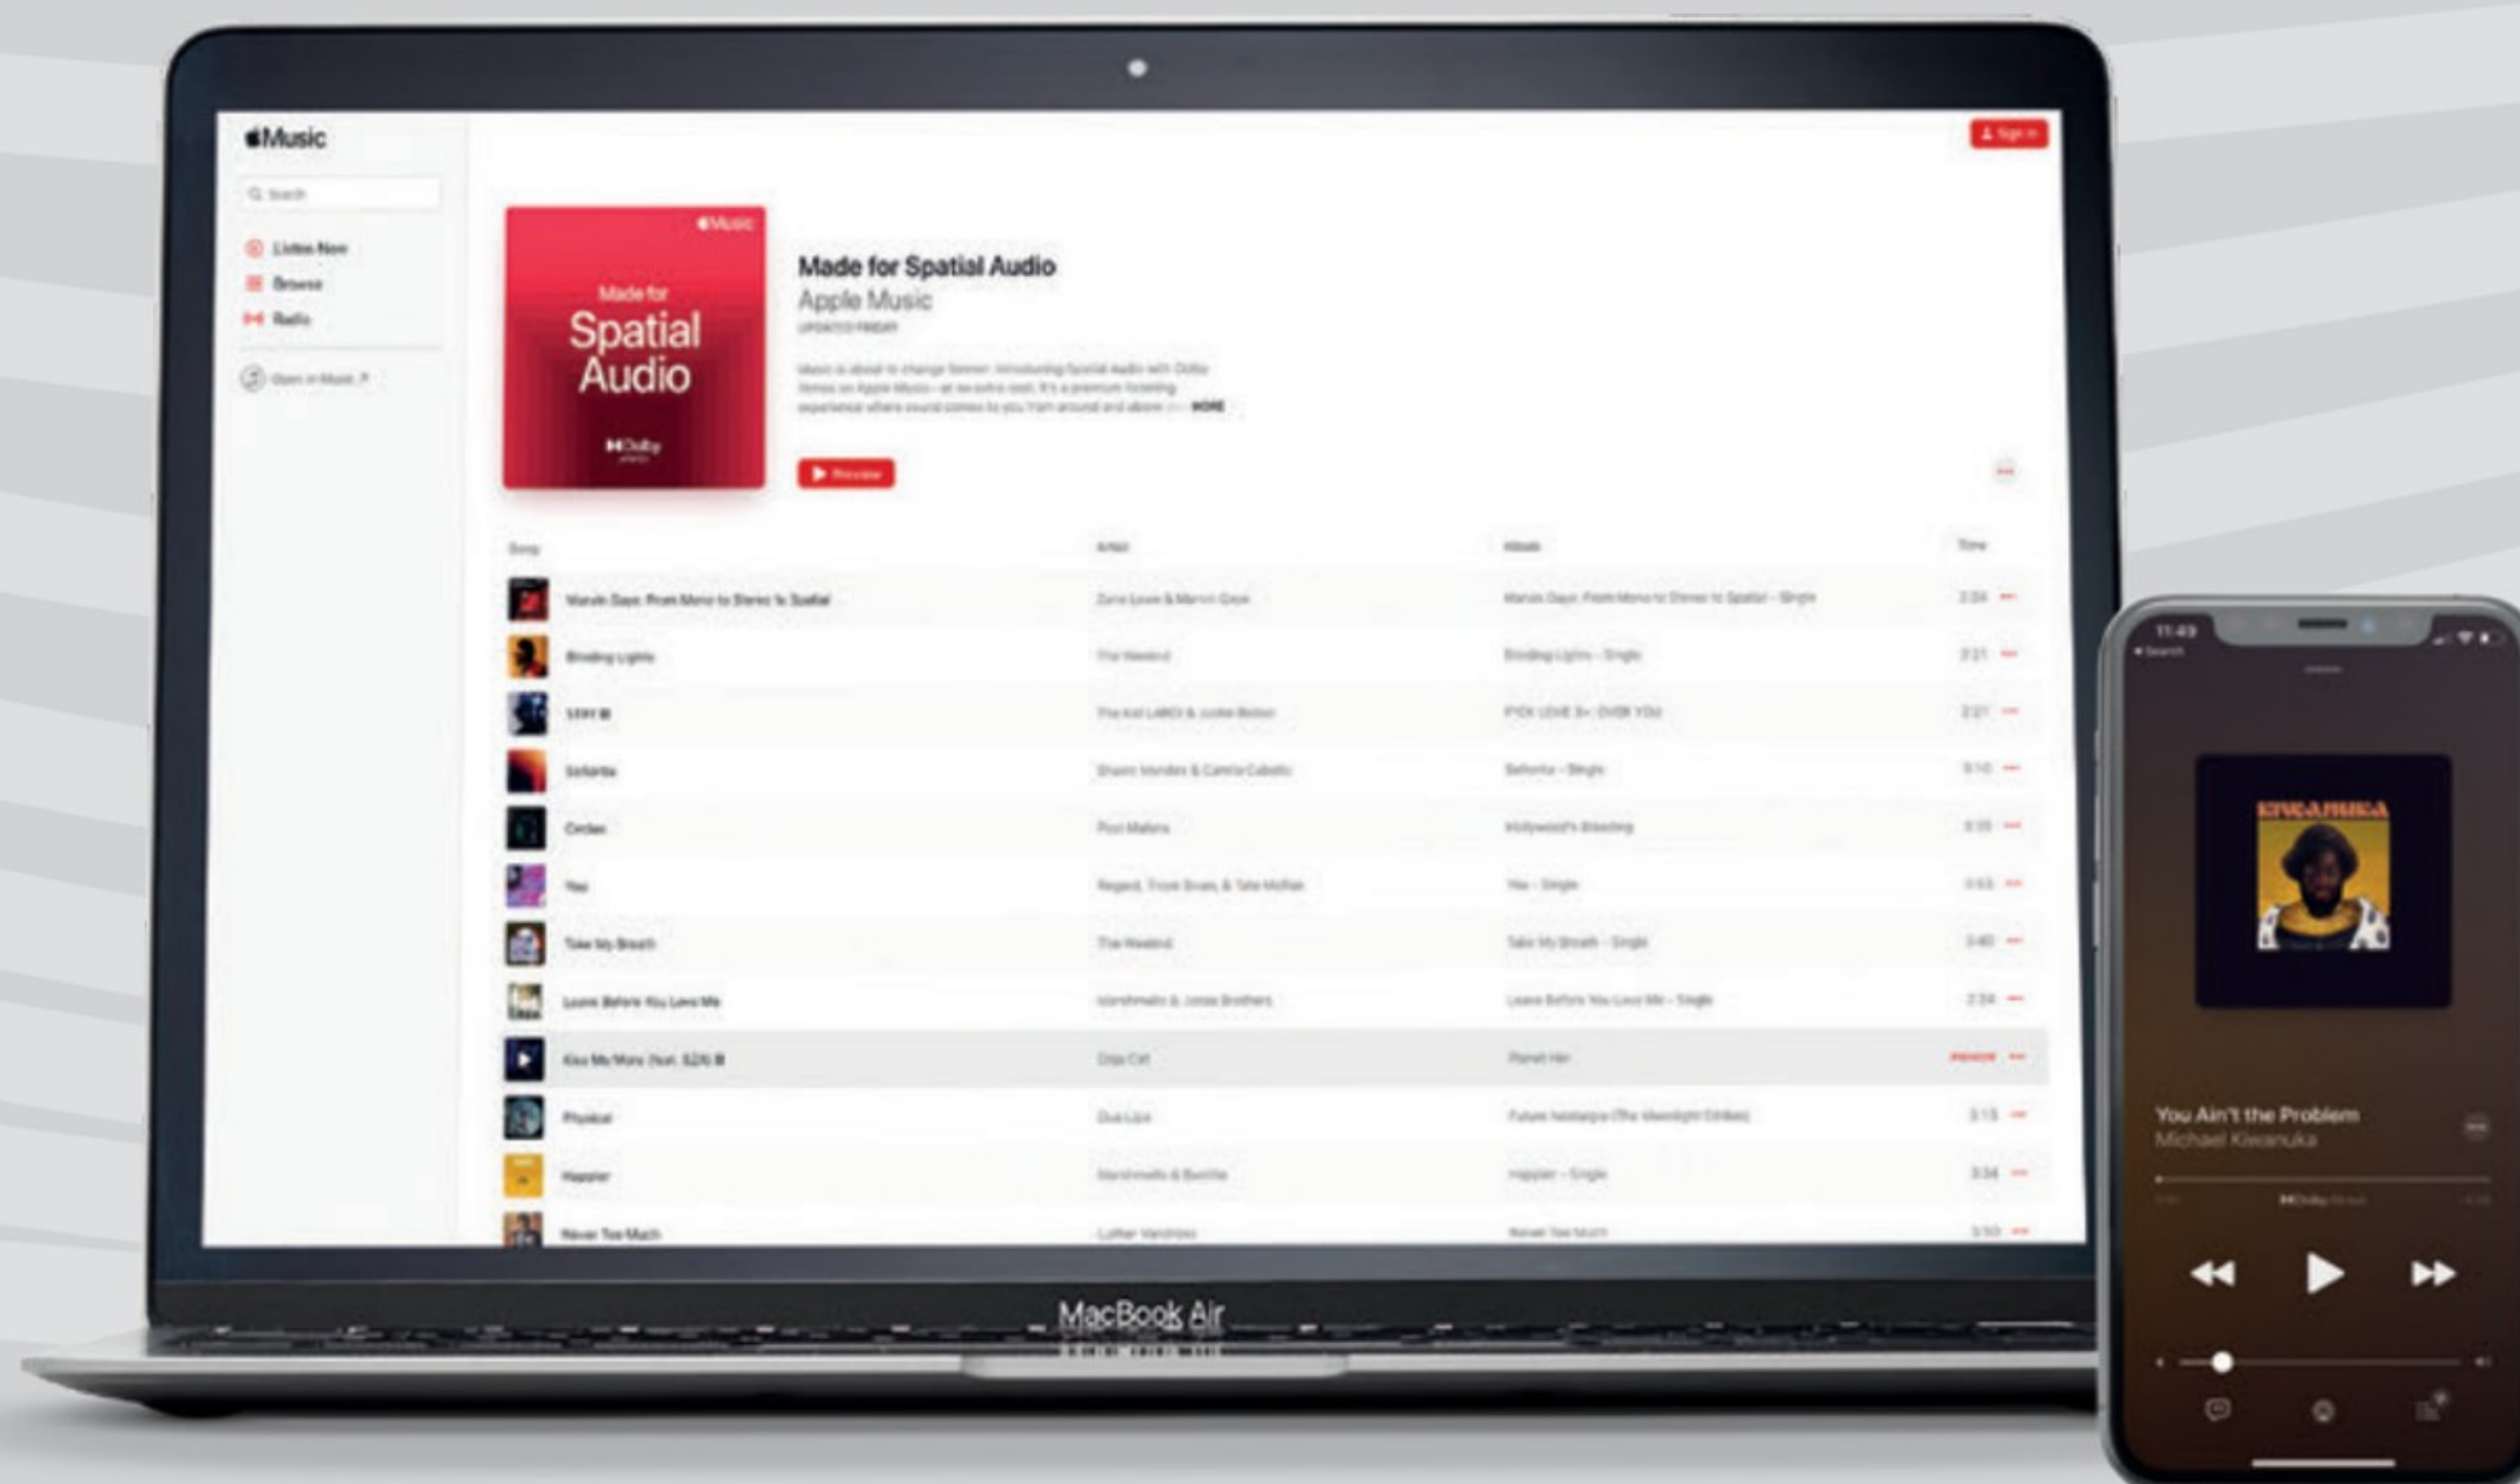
Music

Search

Listen Now

Browse

Radio

Open in Music ↗

Sign In

Music

Made for

Spatial Audio

Dolby

Made for Spatial Audio

Apple Music

UPDATED FRIDAY

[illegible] MORE

Preview

Song

Artist

Album

Time

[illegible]

11:49

Search

You Ain't the Problem

Michael Kiwanuka

Dolby

MacBook Air